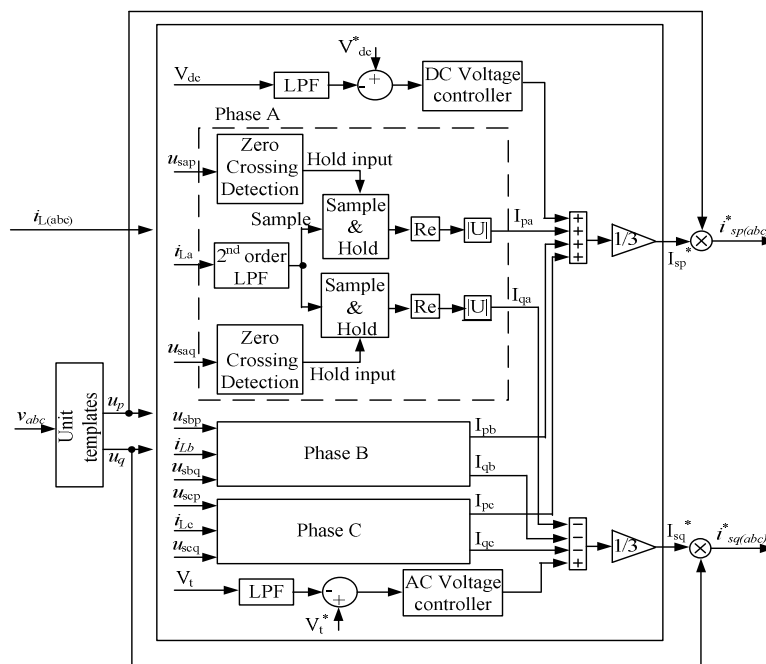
$V^*_{dc}$

$V_{dc}$

LPF

+

−

DC Voltage controller

Phase A

$u_{sap}$

Zero Crossing Detection

Hold input

Sample & Hold

Sample

$i_{L(abc)}$

$i_{La}$

2nd order LPF

Re

|U|

$I_{pa}$

Sample & Hold

Re

|U|

$I_{qa}$

$u_{saq}$

Zero Crossing Detection

Hold input

+
+
+
+

1/3

$I_{sp}^*$

$i^*_{sp(abc)}$

$v_{abc}$

Unit templates

$u_p$

$u_q$

$u_{sbp}$

$i_{Lb}$

$u_{sbq}$

Phase B

$I_{pb}$

$I_{qb}$

$u_{scp}$

$i_{Lc}$

$u_{scq}$

Phase C

$I_{pc}$

$I_{qc}$

−
−
−
+

1/3

$I_{sq}^*$

$i^*_{sq(abc)}$

$V_t$

LPF

−

+

$V_t^*$

AC Voltage controller